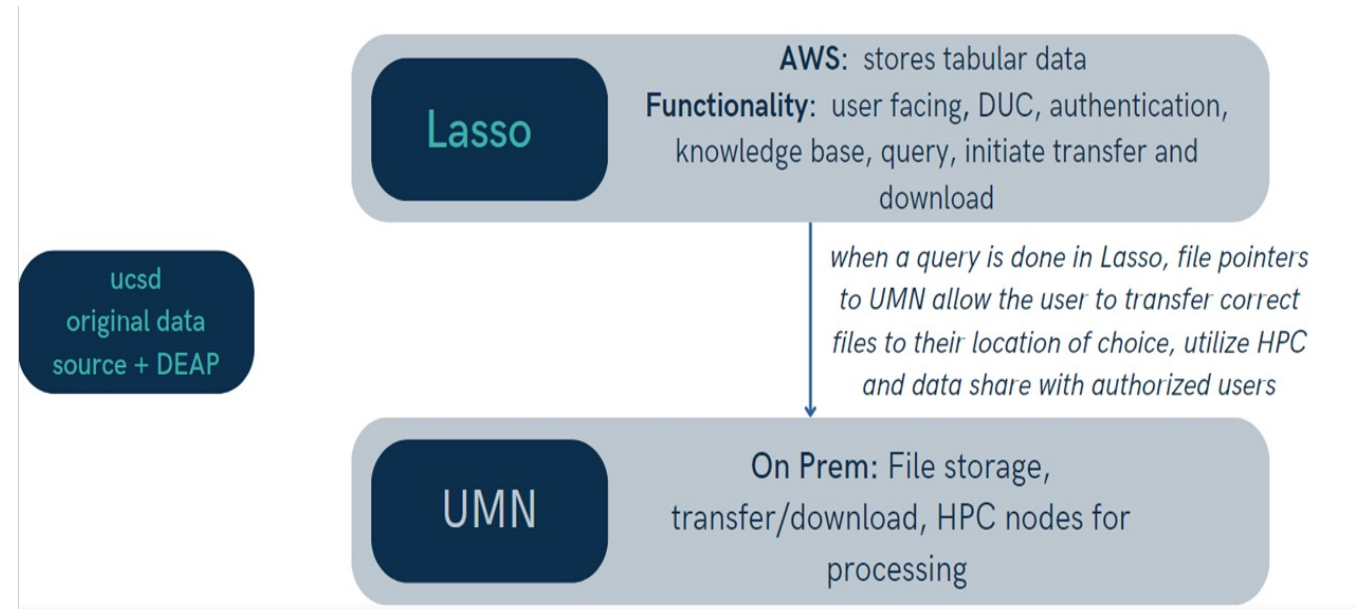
Lasso

AWS: stores tabular data
Functionality: user facing, DUC, authentication, knowledge base, query, initiate transfer and download

ucsd
original data source + DEAP

when a query is done in Lasso, file pointers to UMN allow the user to transfer correct files to their location of choice, utilize HPC and data share with authorized users

UMN

On Prem: File storage, transfer/download, HPC nodes for processing